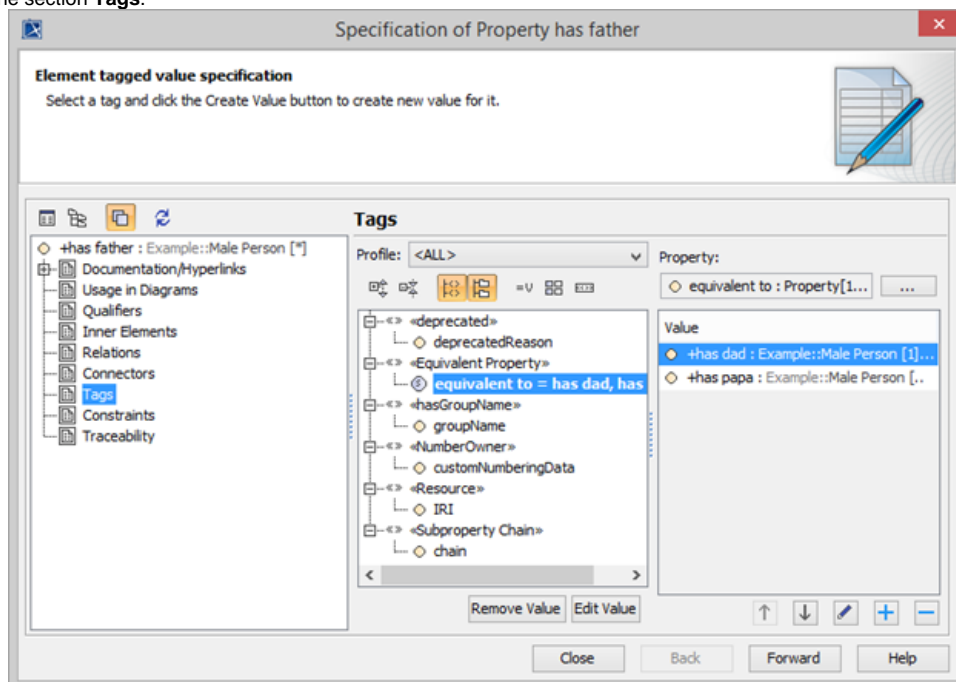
ne section **Tags**.

Specification of Property has father

**Element tagged value specification**
Select a tag and click the Create Value button to create new value for it.

+has father : Example::Male Person [*]
Documentation/Hyperlinks
Usage in Diagrams
Qualifiers
Inner Elements
Relations
Connectors
Tags
Constraints
Traceability

**Tags**

Profile: <ALL>

«deprecated»
deprecatedReason
«Equivalent Property»
equivalent to = has dad, has
«hasGroupName»
groupName
«NumberOwner»
customNumberingData
«Resource»
IRI
«Subproperty Chain»
chain

Remove Value | Edit Value

Property:
equivalent to : Property[1... | ...

| Value |
|---|
| +has dad : Example::Male Person [1]... |
| +has papa : Example::Male Person [.. |

Close | Back | Forward | Help